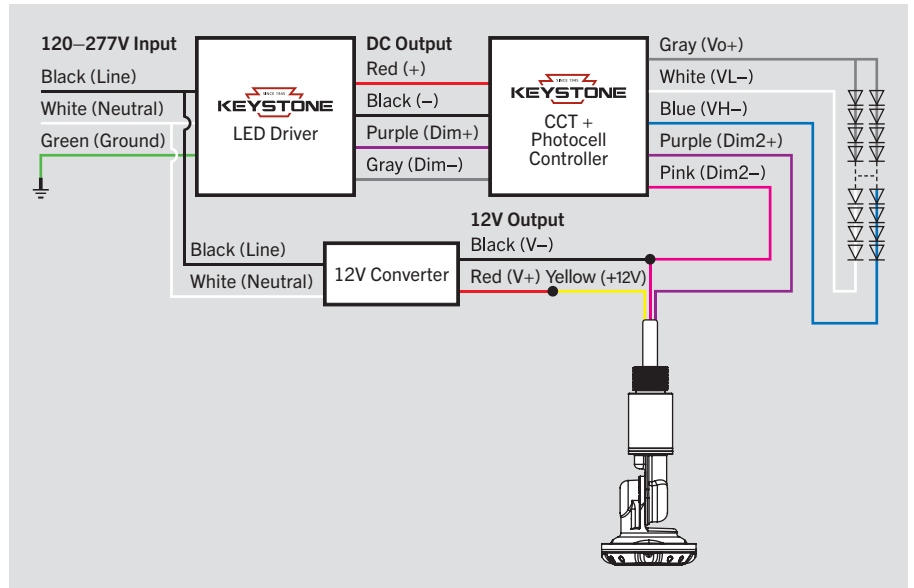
120–277V Input

Black (Line)

White (Neutral)

Green (Ground)

SINCE 1945
KEYSTONE
LED Driver

DC Output

Red (+)

Black (–)

Purple (Dim+)

Gray (Dim–)

SINCE 1945
KEYSTONE
CCT + Photocell Controller

Gray (Vo+)

White (VL–)

Blue (VH–)

Purple (Dim2+)

Pink (Dim2–)

12V Output

Black (Line)

White (Neutral)

12V Converter

Black (V–)

Red (V+)

Yellow (+12V)